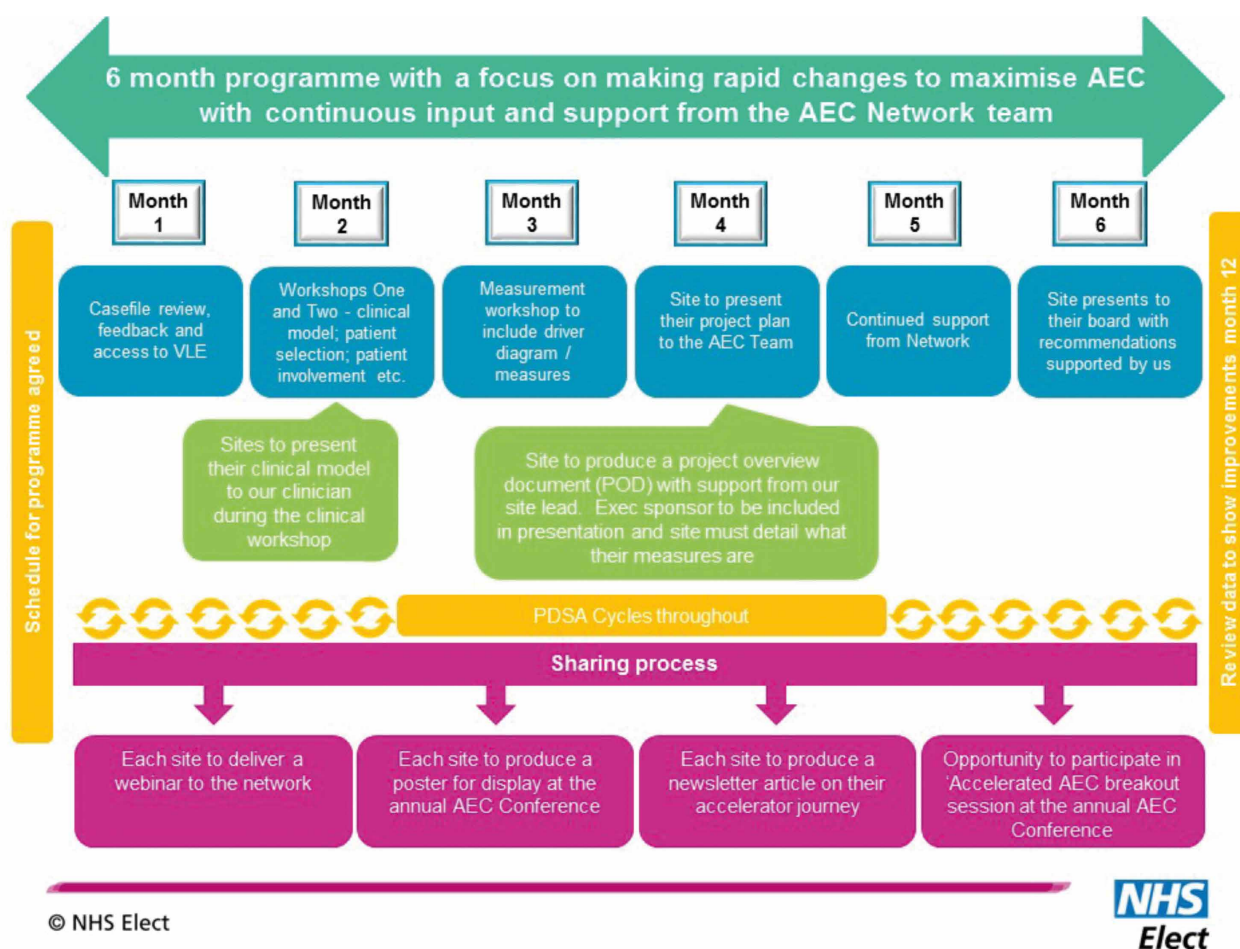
6 month programme with a focus on making rapid changes to maximise AEC with continuous input and support from the AEC Network team

Schedule for programme agreed

Month 1

Casefile review, feedback and access to VLE

Month 2

Workshops One and Two - clinical model; patient selection; patient involvement etc.

Sites to present their clinical model to our clinician during the clinical workshop

Month 3

Measurement workshop to include driver diagram / measures

Month 4

Site to present their project plan to the AEC Team

Site to produce a project overview document (POD) with support from our site lead. Exec sponsor to be included in presentation and site must detail what their measures are

Month 5

Continued support from Network

Month 6

Site presents to their board with recommendations supported by us

Review data to show improvements month 12

PDSA Cycles throughout

Sharing process

Each site to deliver a webinar to the network

Each site to produce a poster for display at the annual AEC Conference

Each site to produce a newsletter article on their accelerator journey

Opportunity to participate in 'Accelerated AEC breakout session at the annual AEC Conference

© NHS Elect

NHS Elect